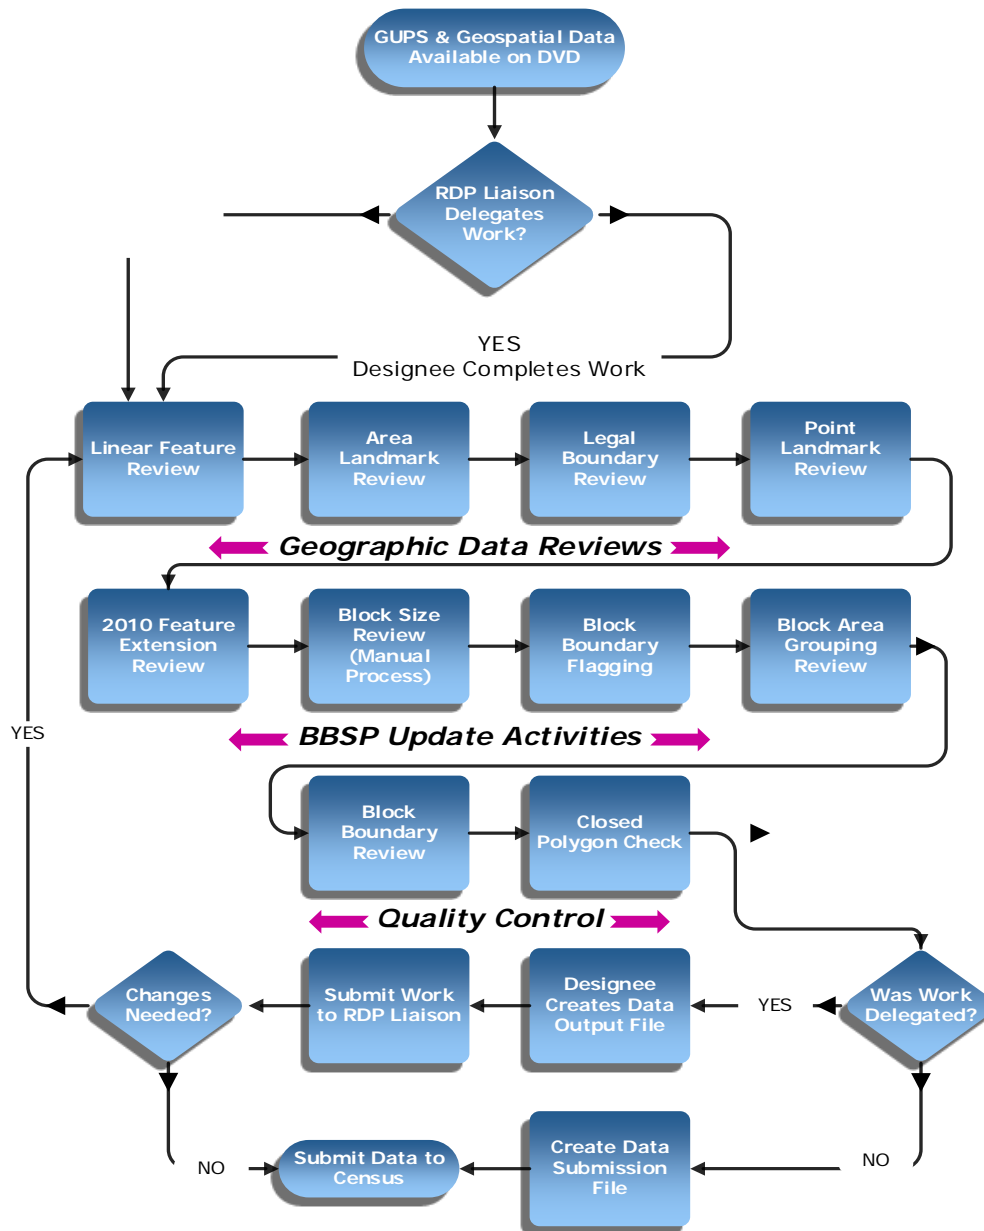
GUPS & Geospatial Data Available on DVD

RDP Liaison Delegates Work?

YES
Designee Completes Work

Linear Feature Review

Area Landmark Review

Legal Boundary Review

Point Landmark Review

Geographic Data Reviews

2010 Feature Extension Review

Block Size Review (Manual Process)

Block Boundary Flagging

Block Area Grouping Review

BBSP Update Activities

YES

Block Boundary Review

Closed Polygon Check

Quality Control

Changes Needed?

Submit Work to RDP Liaison

Designee Creates Data Output File

YES

Was Work Delegated?

NO

Submit Data to Census

Create Data Submission File

NO